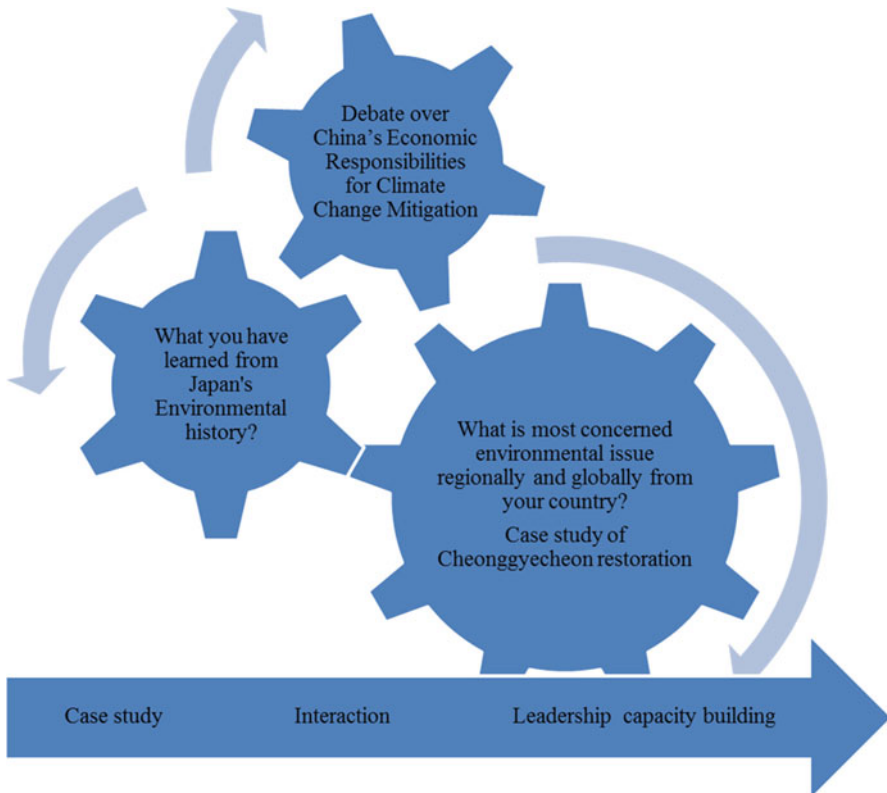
Debate over China’s Economic Responsibilities for Climate Change Mitigation

What you have learned from Japan's Environmental history?

What is most concerned environmental issue regionally and globally from your country?

Case study of Cheonggyecheon restoration

Case study

Interaction

Leadership capacity building